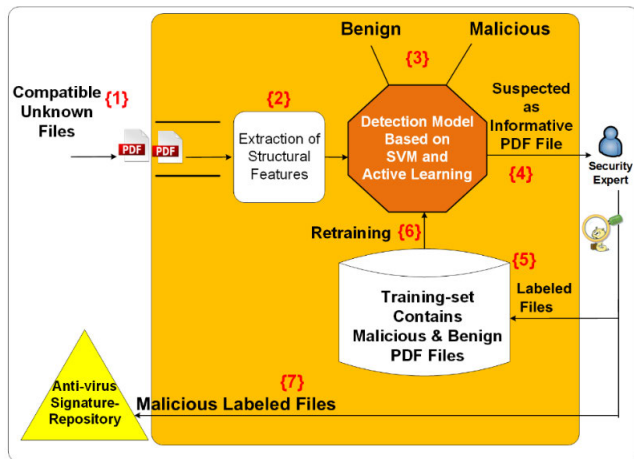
Compatible Unknown Files
{1}

PDF PDF

{2}
Extraction of Structural Features

Benign
{3}
Malicious

Detection Model Based on SVM and Active Learning

Suspected as Informative PDF File
{4}

Security Expert

Retraining {6}

{5}
Training-set Contains Malicious & Benign PDF Files

Labeled Files

{7}
Malicious Labeled Files

Anti-virus Signature-Repository